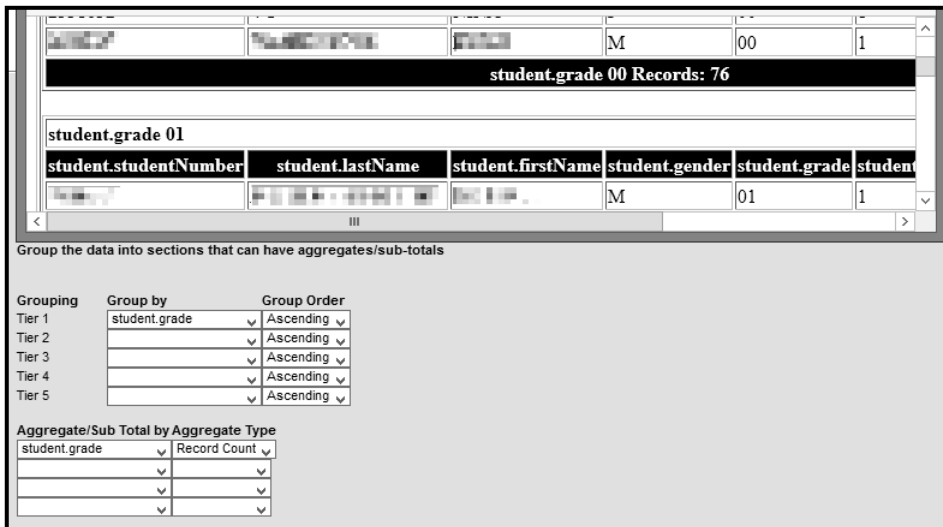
| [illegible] | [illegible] | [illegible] | M | 00 | 1 |
|---|---|---|---|---|---|

student.grade 00 Records: 76

student.grade 01

| student.studentNumber | student.lastName | student.firstName | student.gender | student.grade | student |
|---|---|---|---|---|---|
| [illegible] | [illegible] | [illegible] | M | 01 | 1 |

III

Group the data into sections that can have aggregates/sub-totals

| Grouping | Group by | Group Order |
|---|---|---|
| Tier 1 | student.grade | Ascending |
| Tier 2 | | Ascending |
| Tier 3 | | Ascending |
| Tier 4 | | Ascending |
| Tier 5 | | Ascending |

| Aggregate/Sub Total by | Aggregate Type |
|---|---|
| student.grade | Record Count |
| | |
| | |
| | |